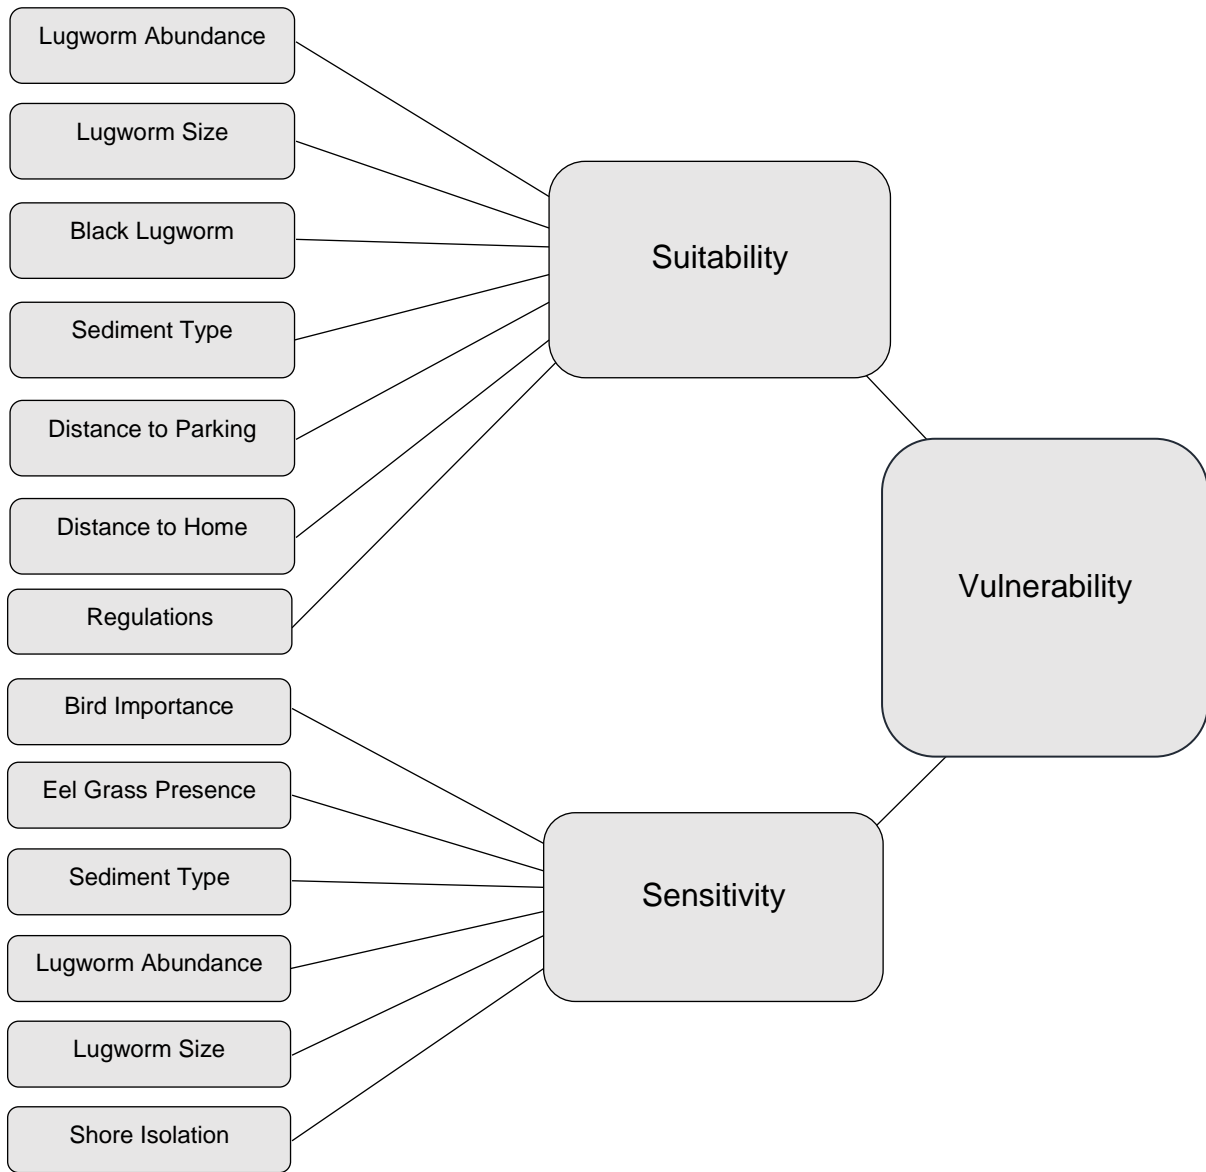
Lugworm Abundance

Lugworm Size

Black Lugworm

Sediment Type

Distance to Parking

Distance to Home

Regulations

Suitability

Vulnerability

Bird Importance

Eel Grass Presence

Sediment Type

Lugworm Abundance

Lugworm Size

Shore Isolation

Sensitivity